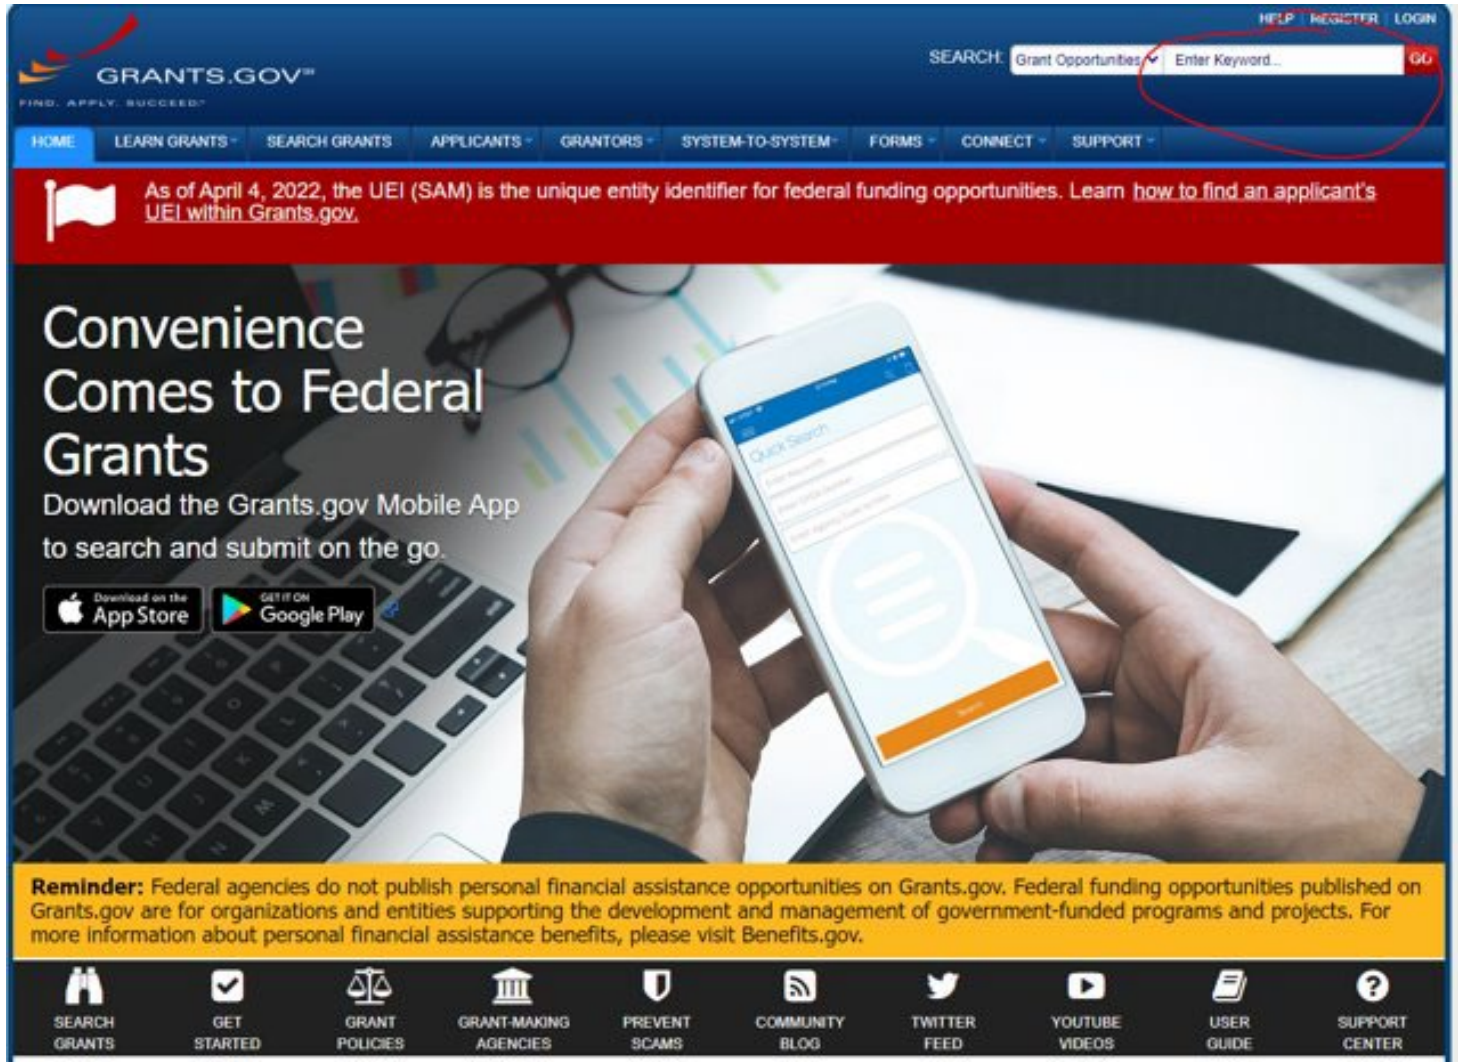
HELP | REGISTER | LOGIN

GRANTS.GOV℠
FIND. APPLY. SUCCEED.℠

SEARCH: Grant Opportunities Enter Keyword... GO

HOME LEARN GRANTS SEARCH GRANTS APPLICANTS GRANTORS SYSTEM-TO-SYSTEM FORMS CONNECT SUPPORT

As of April 4, 2022, the UEI (SAM) is the unique entity identifier for federal funding opportunities. Learn how to find an applicant's UEI within Grants.gov.

Convenience Comes to Federal Grants

Download the Grants.gov Mobile App to search and submit on the go.

Download on the App Store

GET IT ON Google Play

Quick Search

Search

Reminder: Federal agencies do not publish personal financial assistance opportunities on Grants.gov. Federal funding opportunities published on Grants.gov are for organizations and entities supporting the development and management of government-funded programs and projects. For more information about personal financial assistance benefits, please visit Benefits.gov.

SEARCH GRANTS
GET STARTED
GRANT POLICIES
GRANT-MAKING AGENCIES
PREVENT SCAMS
COMMUNITY BLOG
TWITTER FEED
YOUTUBE VIDEOS
USER GUIDE
SUPPORT CENTER